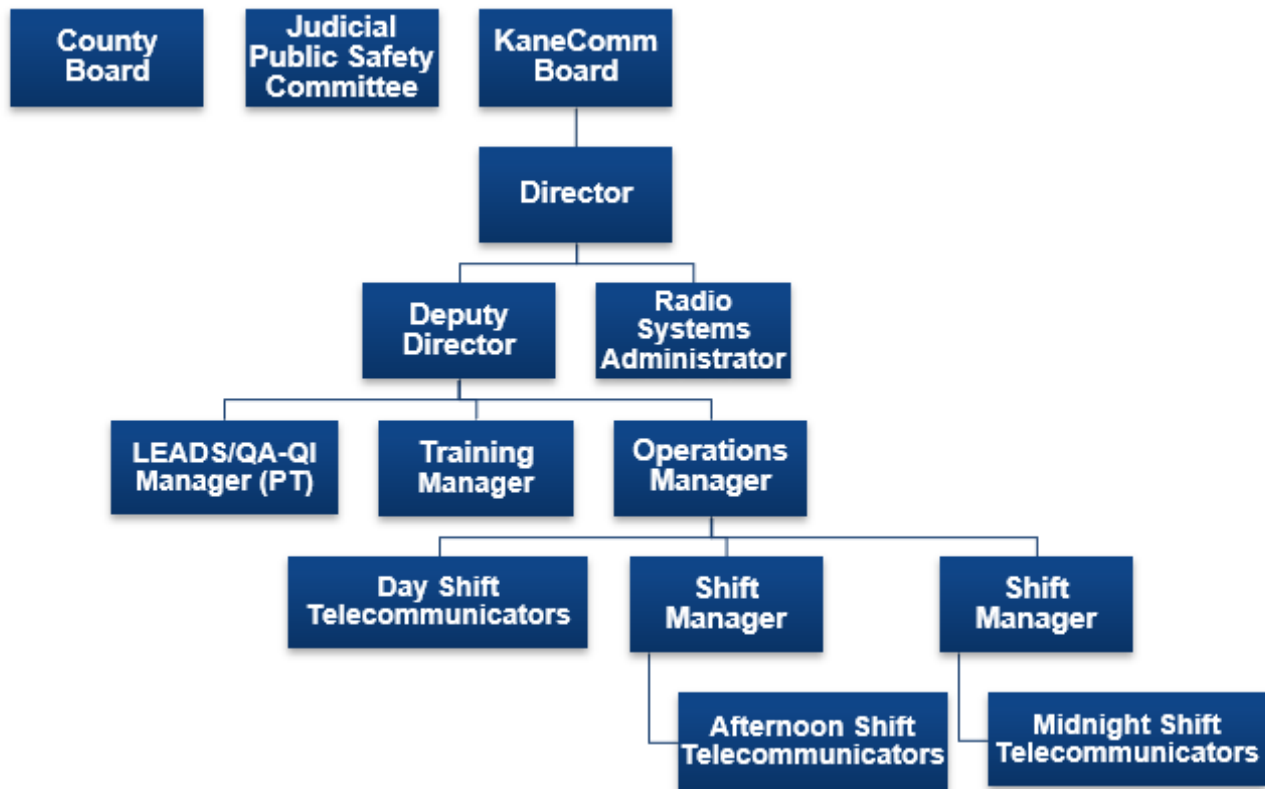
County Board

Judicial Public Safety Committee

KaneComm Board

Director

Deputy Director

Radio Systems Administrator

LEADS/QA-QI Manager (PT)

Training Manager

Operations Manager

Day Shift Telecommunicators

Shift Manager

Shift Manager

Afternoon Shift Telecommunicators

Midnight Shift Telecommunicators